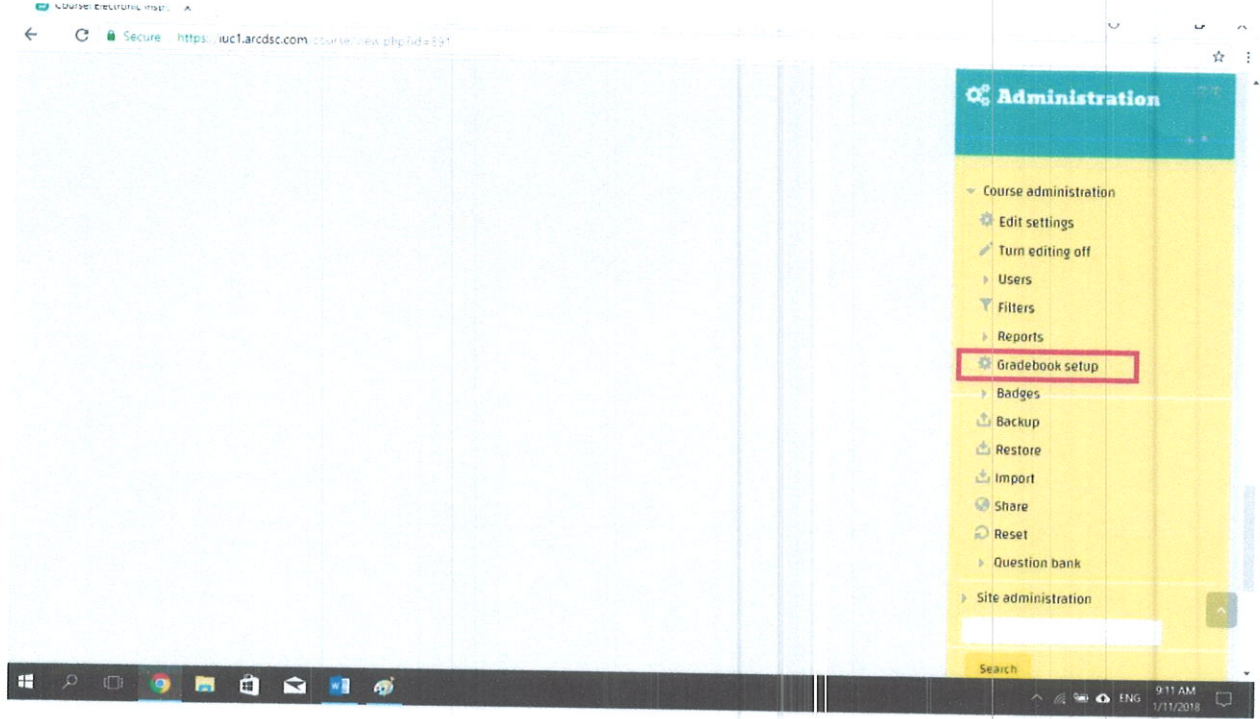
Course: Electronic Inst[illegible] ×

Secure https://iuc1.arcdsc.com/course/view.php?id=391

Administration

Course administration
Edit settings
Turn editing off
Users
Filters
Reports
Gradebook setup
Badges
Backup
Restore
Import
Share
Reset
Question bank
Site administration

Search

ENG 9:11 AM 1/11/2018